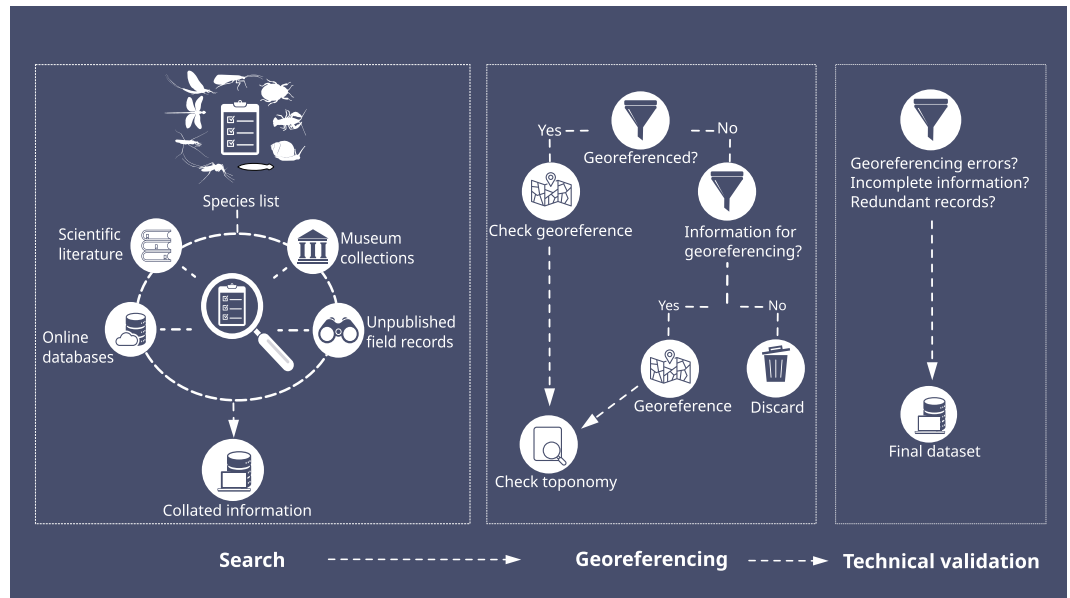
Species list

Scientific literature

Museum collections

Online databases

Unpublished field records

Collated information

Yes

Georeferenced?

No

Check georeference

Information for georeferencing?

Yes

No

Georeference

Discard

Check toponomy

Georeferencing errors?
Incomplete information?
Redundant records?

Final dataset

Search

Georeferencing

Technical validation